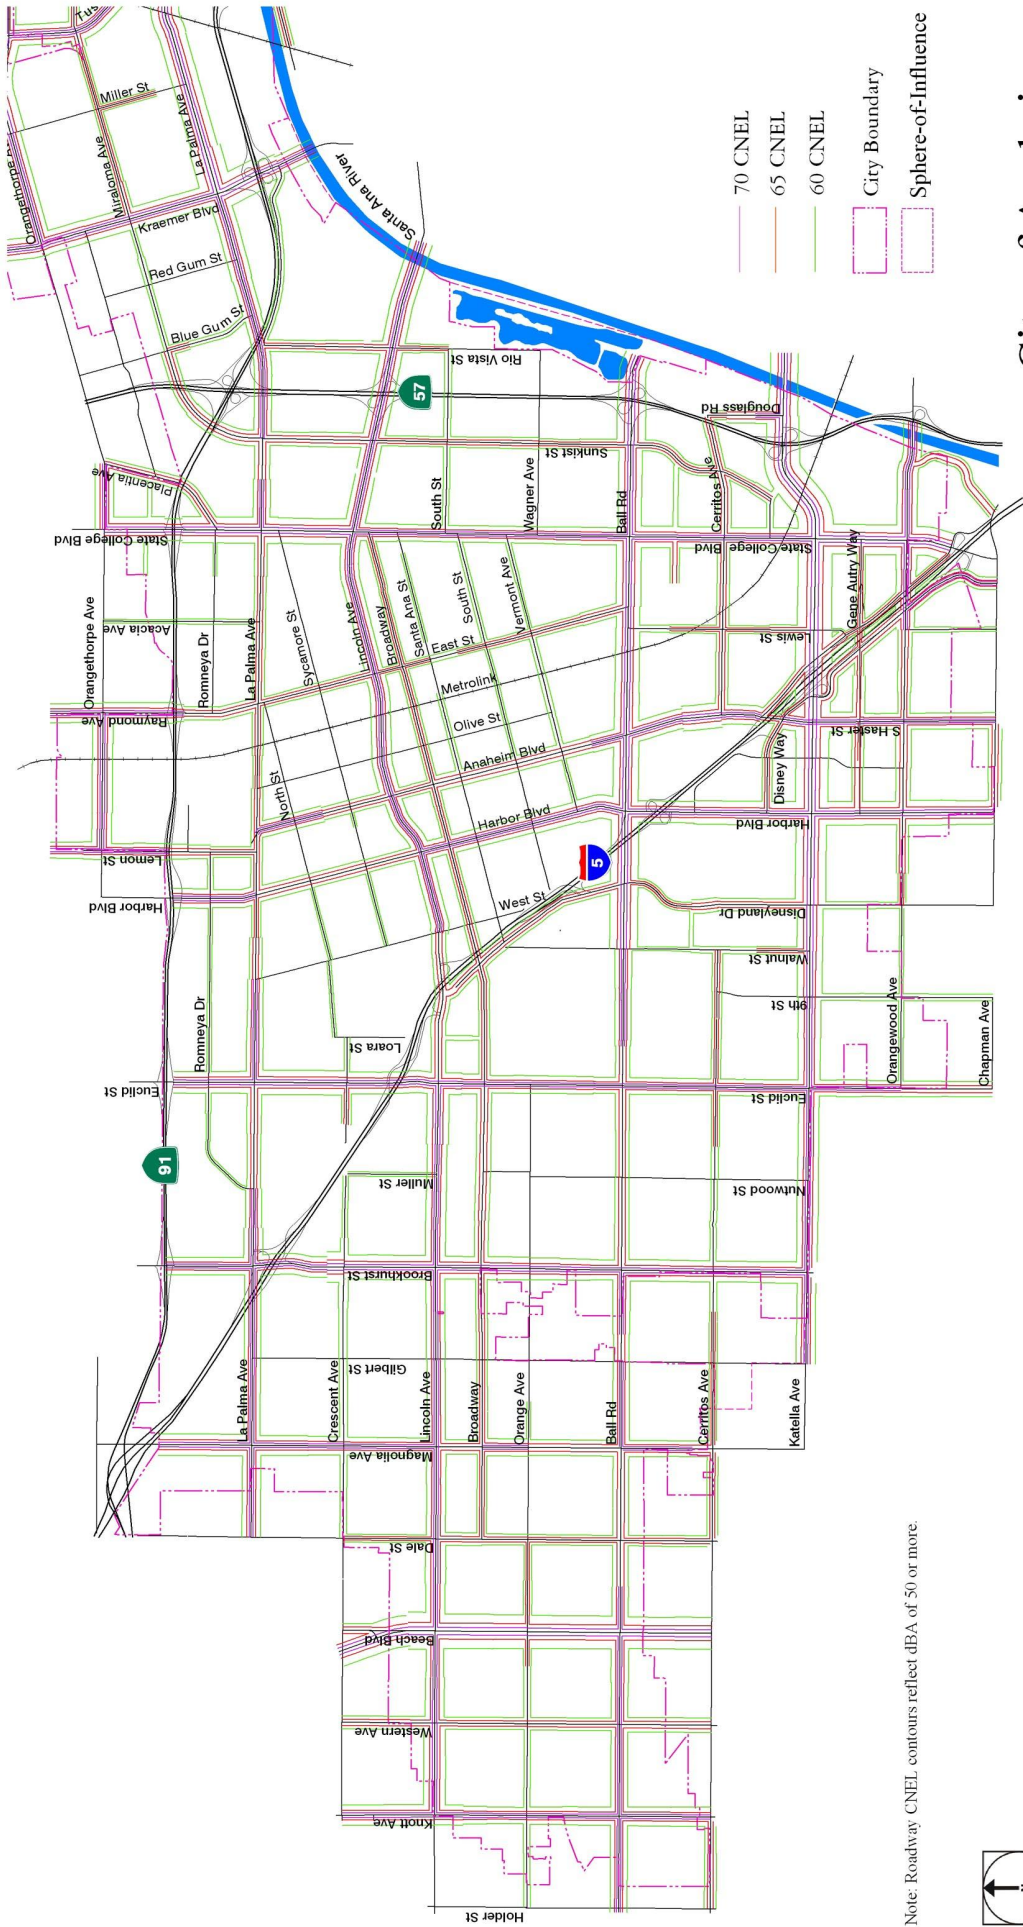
70 CNEL
65 CNEL
60 CNEL
City Boundary
Sphere-of-Influence

Note: Roadway CNEL contours reflect dBA of 50 or more.

Orangethorpe Ave
Tus
Miller St
Miraloma Ave
La Palma Ave
Kraemer Blvd
Red Gum St
Blue Gum St
Santa Ana River
Rio Vista St
57
Douglass Rd
Sunkist St
Placentia Ave
South St
Wagner Ave
Ball Rd
Cerritos Ave
State College Blvd
State College Blvd
Gene Autry Way
Orangethorpe Ave
Acacia Ave
Romneya Dr
La Palma Ave
Sycamore St
Lincoln Ave
Broadway
Santa Ana St
South St
Vermont Ave
East St
Lewis St
Metrolink
Raymond Ave
Olive St
Anaheim Blvd
S Haster St
Disney Way
North St
Harbor Blvd
Lemon St
Harbor Blvd
5
West St
Disneyland Dr
Walnut St
9th St
Orangewood Ave
Chapman Ave
Romneya Dr
Loara St
Euclid St
Euclid St
91
Muller St
Nutwood St
Brookhurst St
La Palma Ave
Crescent Ave
Gilbert St
Lincoln Ave
Broadway
Orange Ave
Ball Rd
Cerritos Ave
Katella Ave
Magnolia Ave
Dale St
Beach Blvd
Western Ave
Knott Ave
Holder St